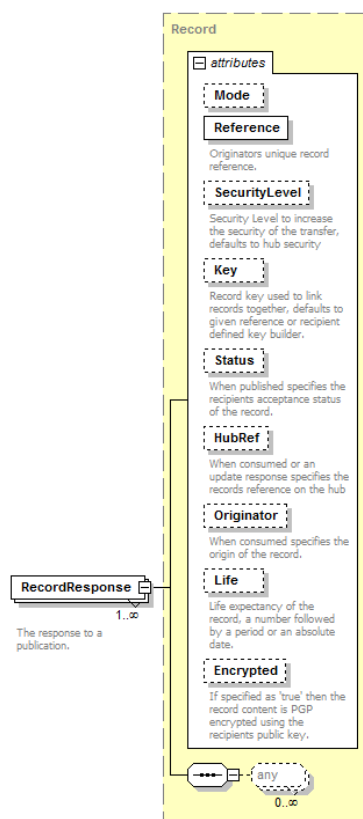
Record

attributes

Mode

Reference

Originators unique record reference.

SecurityLevel

Security Level to increase the security of the transfer, defaults to hub security

Key

Record key used to link records together, defaults to given reference or recipient defined key builder.

Status

When published specifies the recipients acceptance status of the record.

HubRef

When consumed or an update response specifies the records reference on the hub

Originator

When consumed specifies the origin of the record.

Life

Life expectancy of the record, a number followed by a period or an absolute date.

Encrypted

If specified as 'true' then the record content is PGP encrypted using the recipients public key.

RecordResponse

1..∞

The response to a publication.

any

0..∞